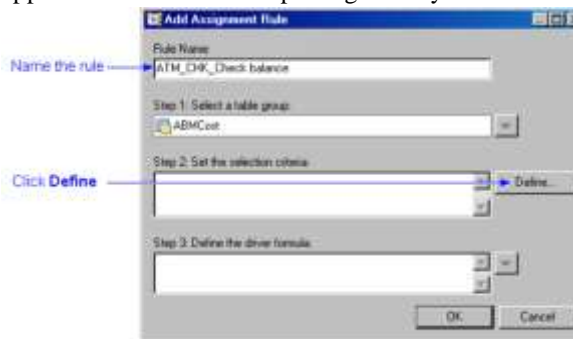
Add Assignment Rule

Rule Name:

Name the rule

ATM_CHK_Check balance

Step 1: Select a table group:

ABMCost

Step 2: Set the selection criteria:

Click **Define**

Define...

Step 3: Define the driver formula:

OK

Cancel